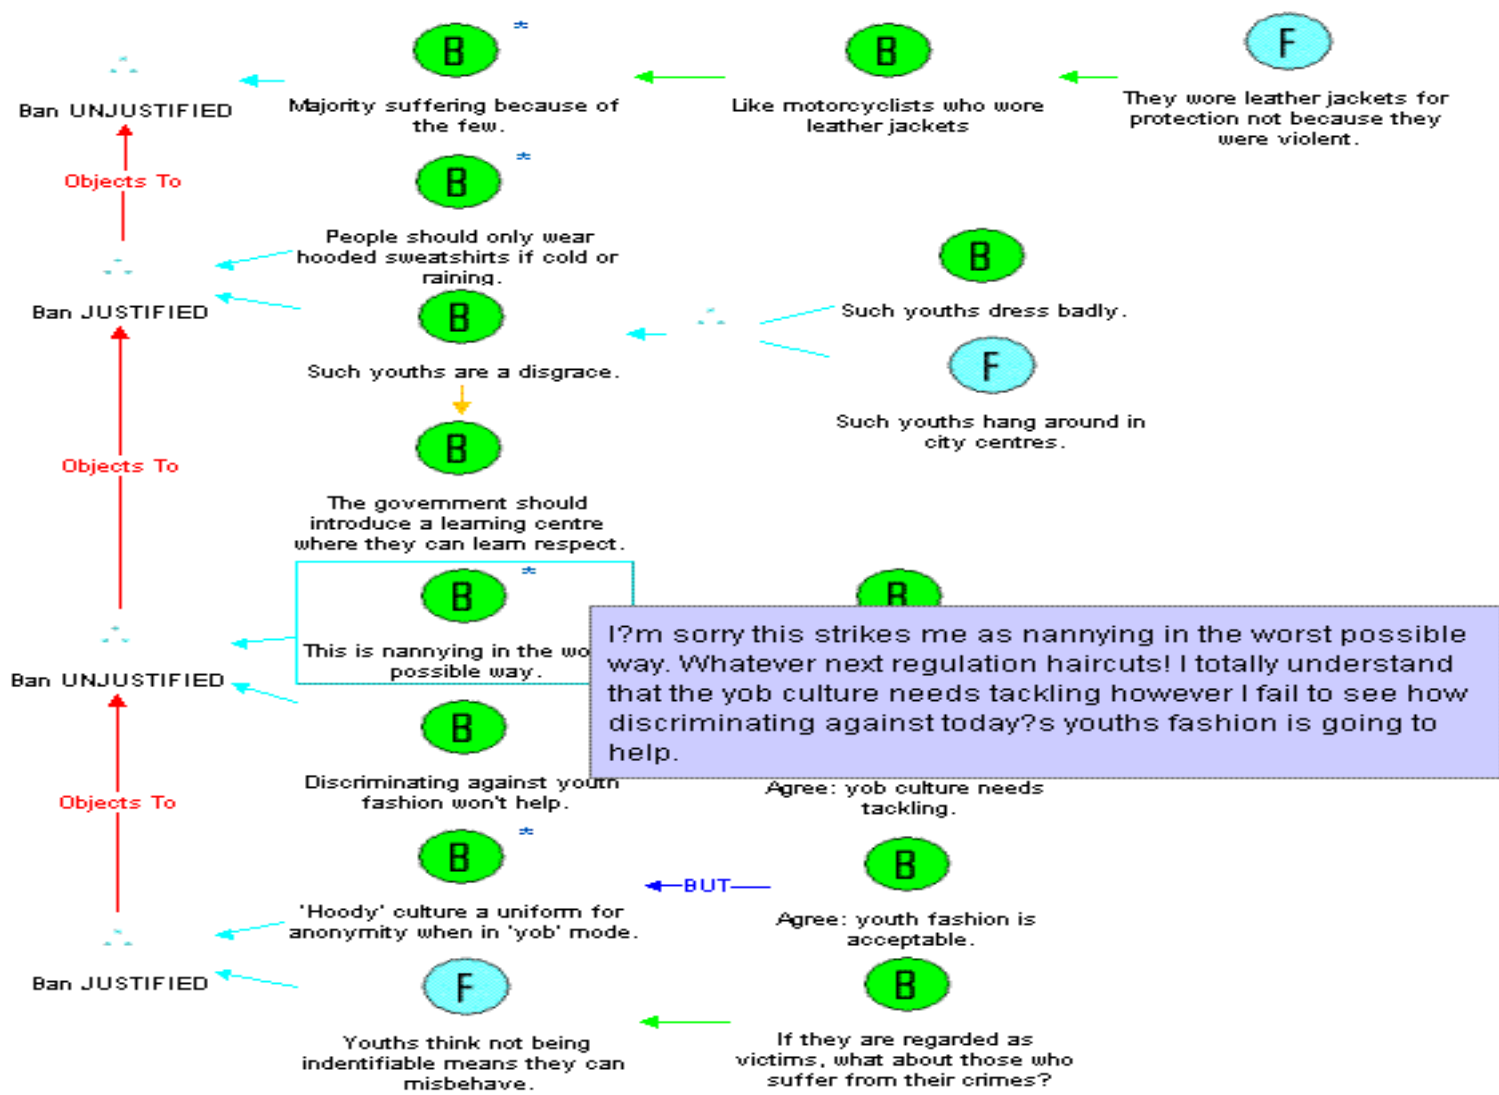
Ban UNJUSTIFIED

B *
Majority suffering because of the few.

B
Like motorcyclists who wore leather jackets

F
They wore leather jackets for protection not because they were violent.

Objects To

B *
People should only wear hooded sweatshirts if cold or raining.

Ban JUSTIFIED

B
Such youths are a disgrace.

B
Such youths dress badly.

F
Such youths hang around in city centres.

Objects To

B
The government should introduce a learning centre where they can learn respect.

B *
This is nannying in the wo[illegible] possible way.

B

I?m sorry this strikes me as nannying in the worst possible way. Whatever next regulation haircuts! I totally understand that the yob culture needs tackling however I fail to see how discriminating against today?s youths fashion is going to help.

Ban UNJUSTIFIED

B
Discriminating against youth fashion won't help.

Agree: yob culture needs tackling.

Objects To

B *
'Hoody' culture a uniform for anonymity when in 'yob' mode.

BUT

B
Agree: youth fashion is acceptable.

Ban JUSTIFIED

F
Youths think not being indentifiable means they can misbehave.

B
If they are regarded as victims, what about those who suffer from their crimes?